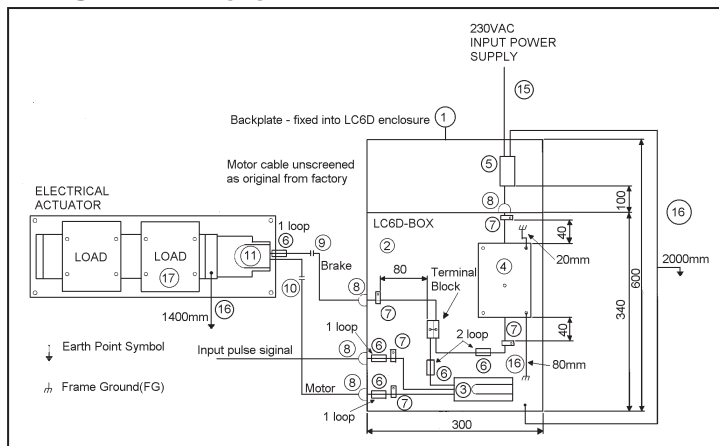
230VAC
INPUT POWER
SUPPLY

15

Backplate - fixed into LC6D enclosure 1

Motor cable unscreened
as original from factory

ELECTRICAL
ACTUATOR

5

8

100

16

LC6D-BOX

7

40

2

4

20mm

1 loop

6

9

LOAD

LOAD

11

Brake

17

80

Terminal
Block

600

2000mm

10

8

7

340

1400mm

16

1 loop

7

40

Earth Point Symbol

2 loop

7

Input pulse saignal

8

6

16

80mm

6

6

Frame Ground(FG)

Motor

8

6

3

7

1 loop

300